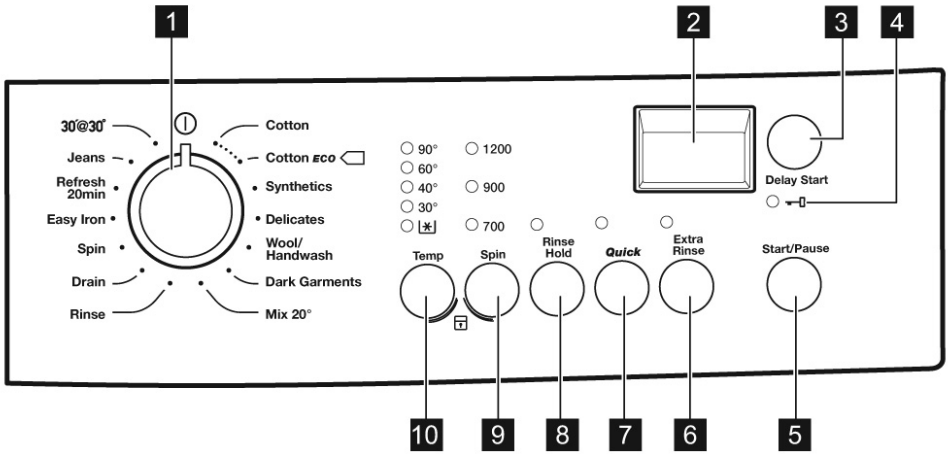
1
2
3
4

30°@30°
Jeans
Refresh 20min
Easy Iron
Spin
Drain
Rinse

Cotton
Cotton ECO
Synthetics
Delicates
Wool/ Handwash
Dark Garments
Mix 20°

90°
60°
40°
30°
1200
900
700

Delay Start

Temp
Spin
Rinse Hold
Quick
Extra Rinse
Start/Pause

10
9
8
7
6
5